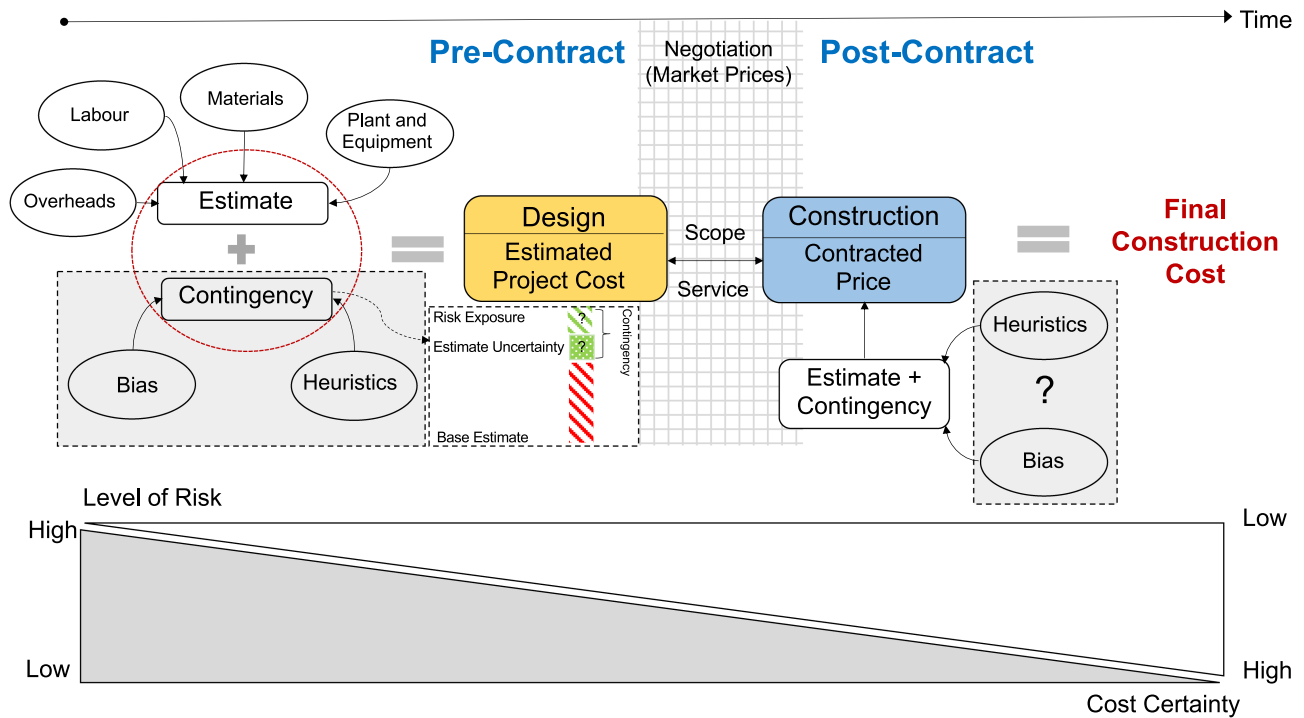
Time

Pre-Contract

Negotiation (Market Prices)

Post-Contract

Labour

Materials

Plant and Equipment

Overheads

Estimate

Contingency

Bias

Heuristics

Design

Estimated Project Cost

Scope

Service

Construction

Contracted Price

Final Construction Cost

Risk Exposure

Estimate Uncertainty

?

?

Contingency

Base Estimate

Estimate + Contingency

Heuristics

?

Bias

Level of Risk

High

Low

Low

High

Cost Certainty